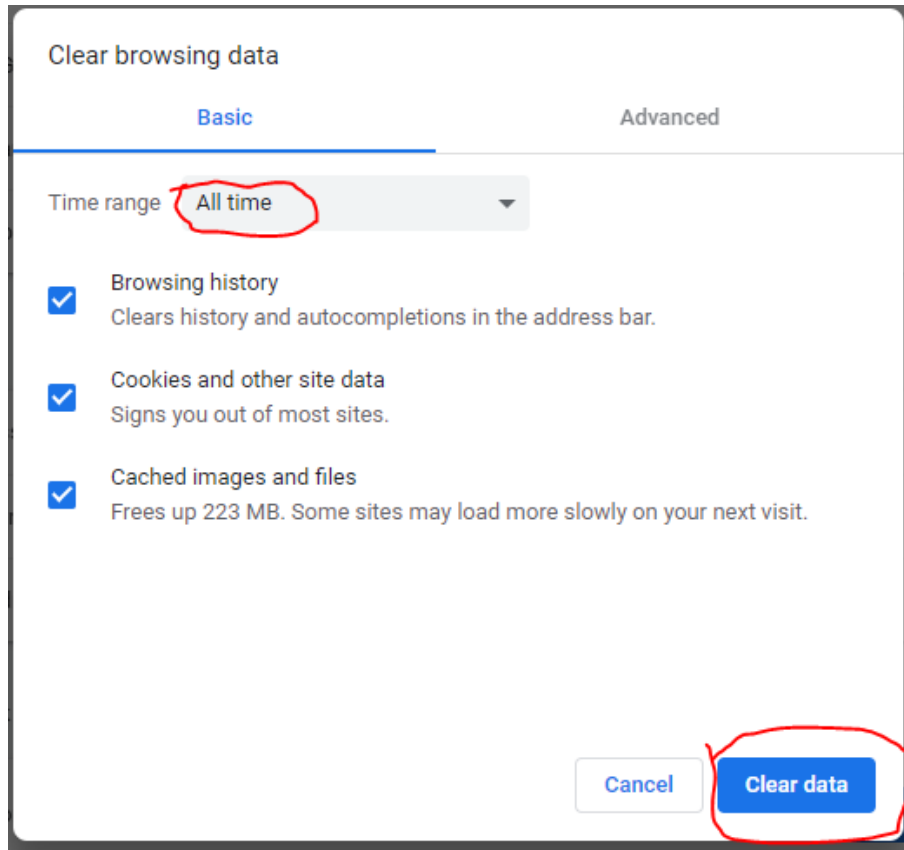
Clear browsing data

Basic

Advanced

Time range All time

Browsing history
Clears history and autocompletions in the address bar.

Cookies and other site data
Signs you out of most sites.

Cached images and files
Frees up 223 MB. Some sites may load more slowly on your next visit.

Cancel

Clear data